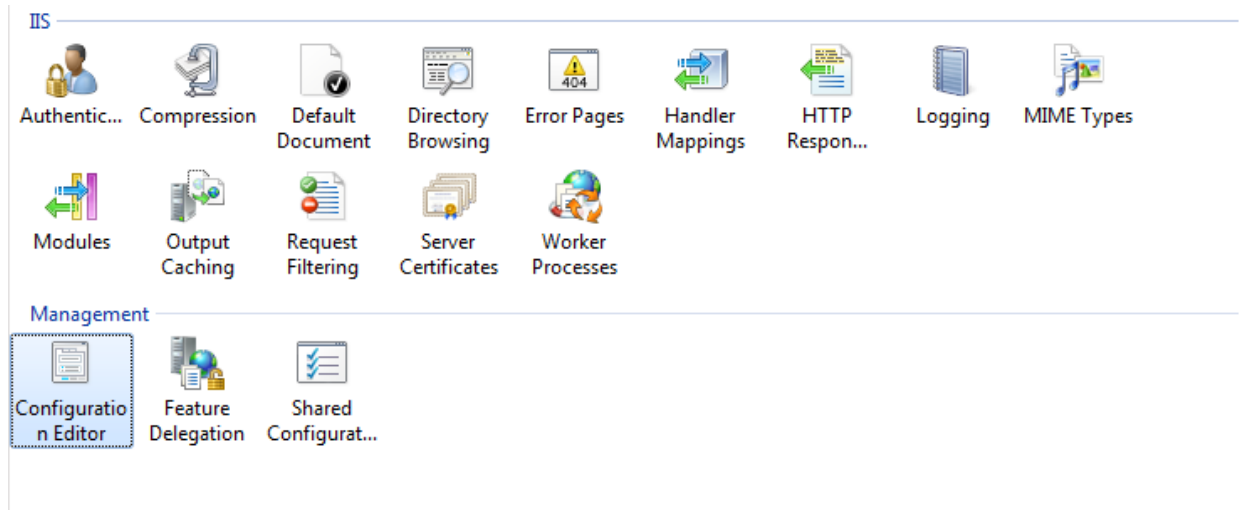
IIS

Authentic... Compression Default Document Directory Browsing Error Pages Handler Mappings HTTP Respon... Logging MIME Types

404

Modules Output Caching Request Filtering Server Certificates Worker Processes

Management

Configuratio n Editor Feature Delegation Shared Configurat...